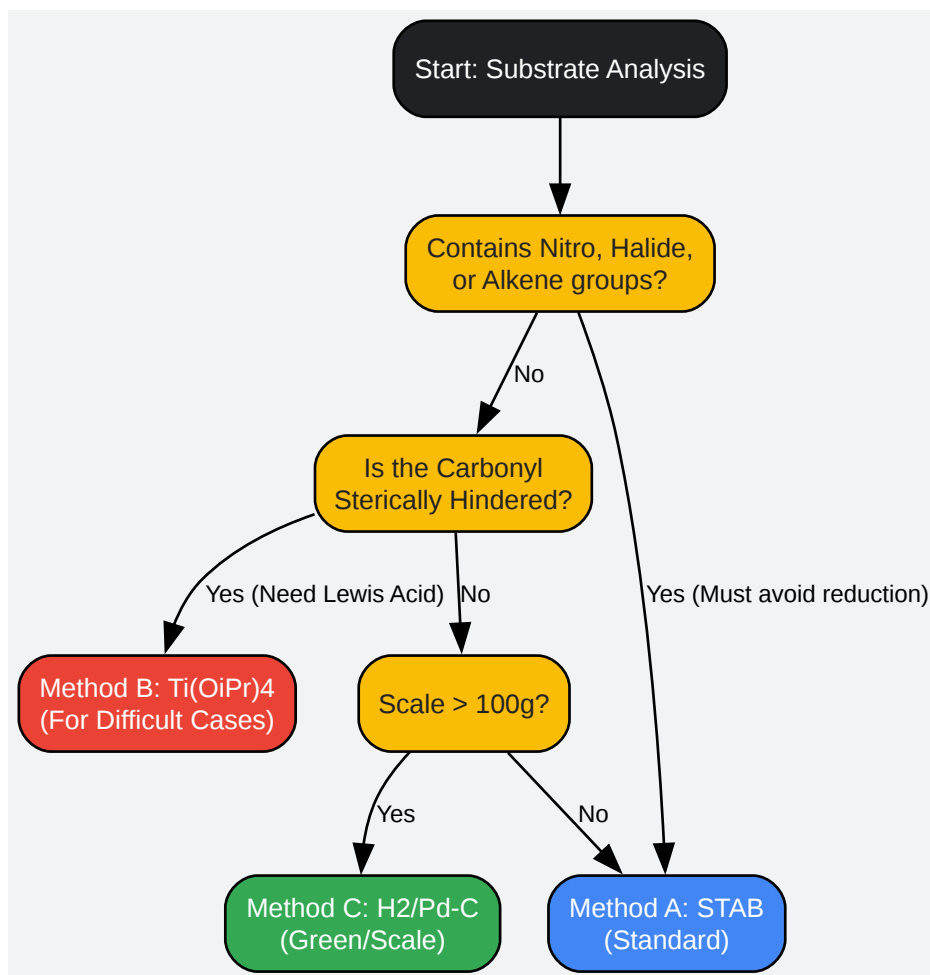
Start: Substrate Analysis

Contains Nitro, Halide, or Alkene groups?

No

Yes (Must avoid reduction)

Is the Carbonyl Sterically Hindered?

Yes (Need Lewis Acid)

No

Method B: Ti(OiPr)4 (For Difficult Cases)

Scale > 100g?

Yes

No

Method C: H2/Pd-C (Green/Scale)

Method A: STAB (Standard)